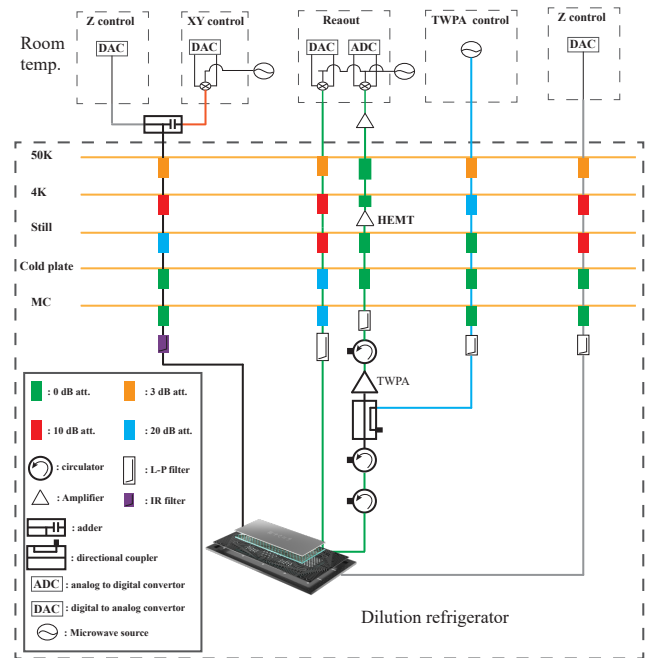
Room temp.

Z control
DAC

XY control
DAC

Reaout
DAC ADC

TWPA control

Z control
DAC

50K

4K

Still

Cold plate

MC

HEMT

TWPA

: 0 dB att.
: 3 dB att.
: 10 dB att.
: 20 dB att.
: circulator
: L-P filter
: Amplifier
: IR filter
: adder
: directional coupler
ADC : analog to digital convertor
DAC : digital to analog convertor
: Microwave source

Dilution refrigerator